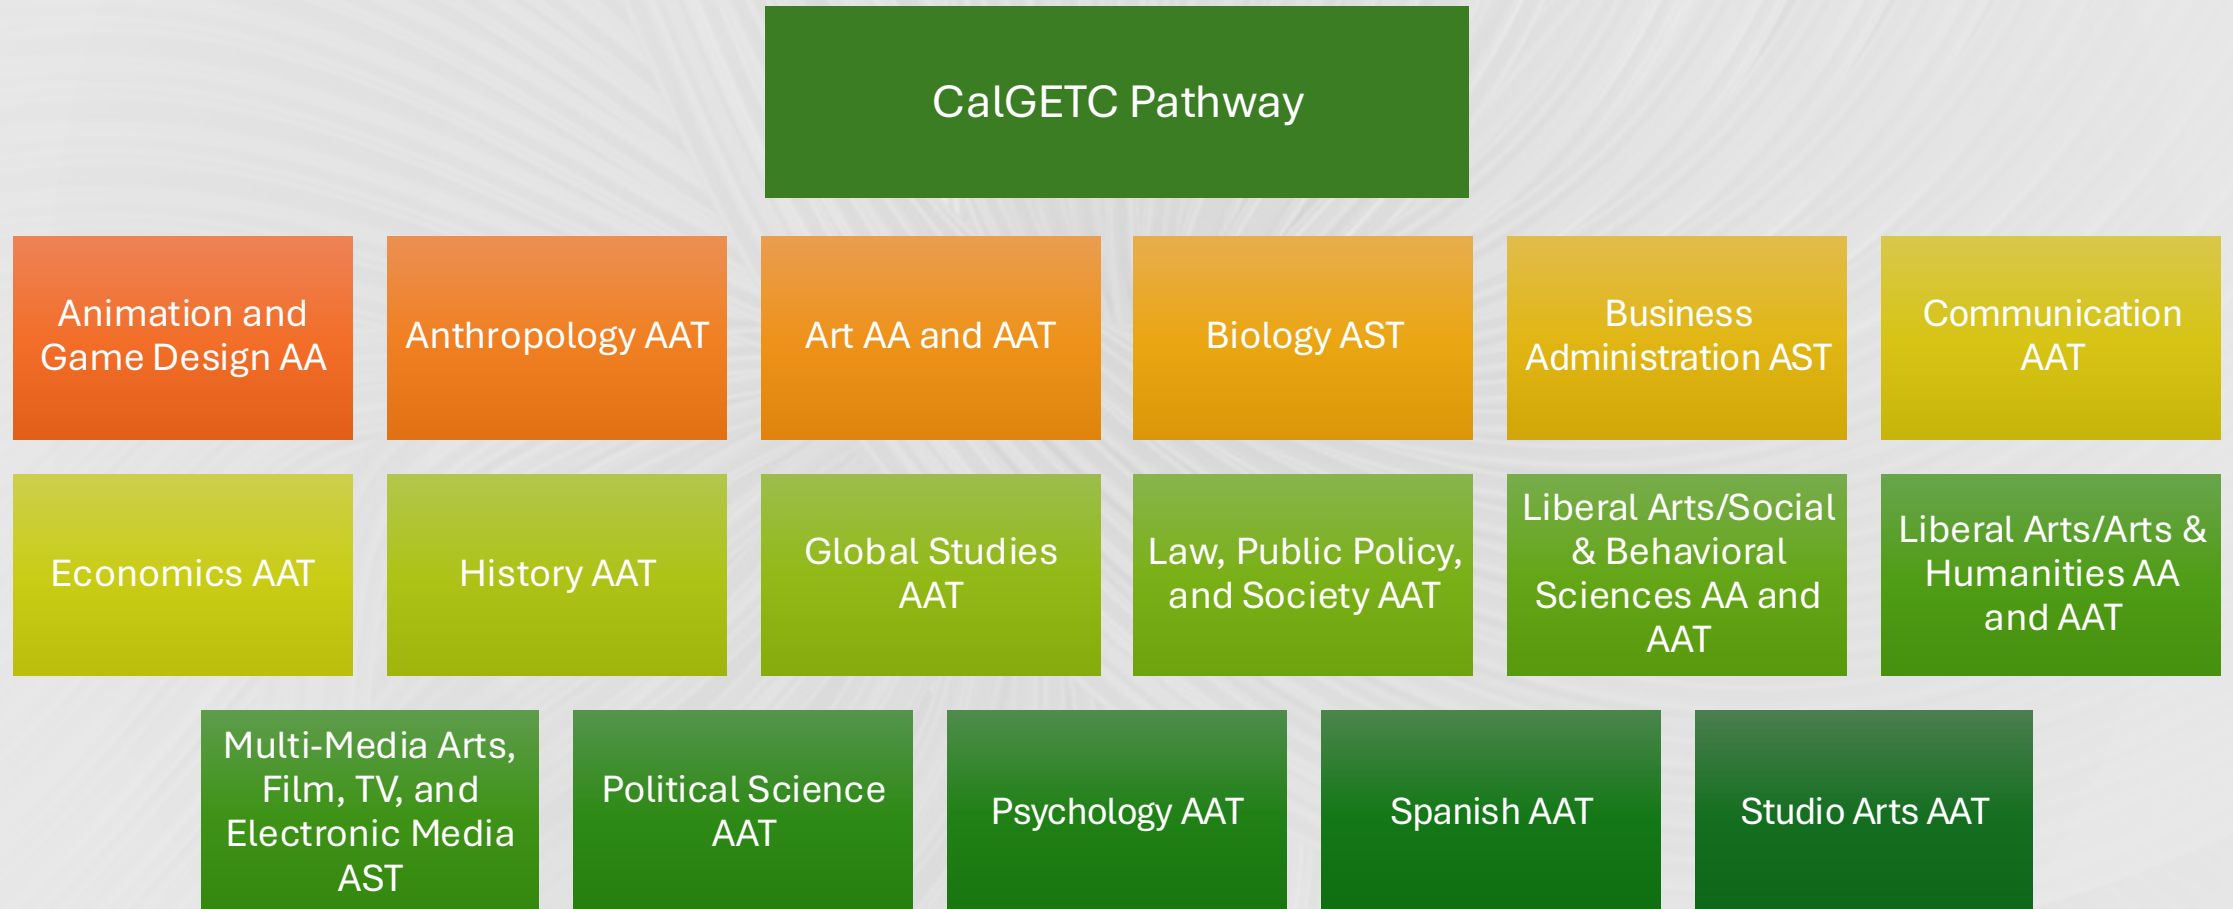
CalGETC Pathway

Animation and Game Design AA

Anthropology AAT

Art AA and AAT

Biology AST

Business Administration AST

Communication AAT

Economics AAT

History AAT

Global Studies AAT

Law, Public Policy, and Society AAT

Liberal Arts/Social & Behavioral Sciences AA and AAT

Liberal Arts/Arts & Humanities AA and AAT

Multi-Media Arts, Film, TV, and Electronic Media AST

Political Science AAT

Psychology AAT

Spanish AAT

Studio Arts AAT